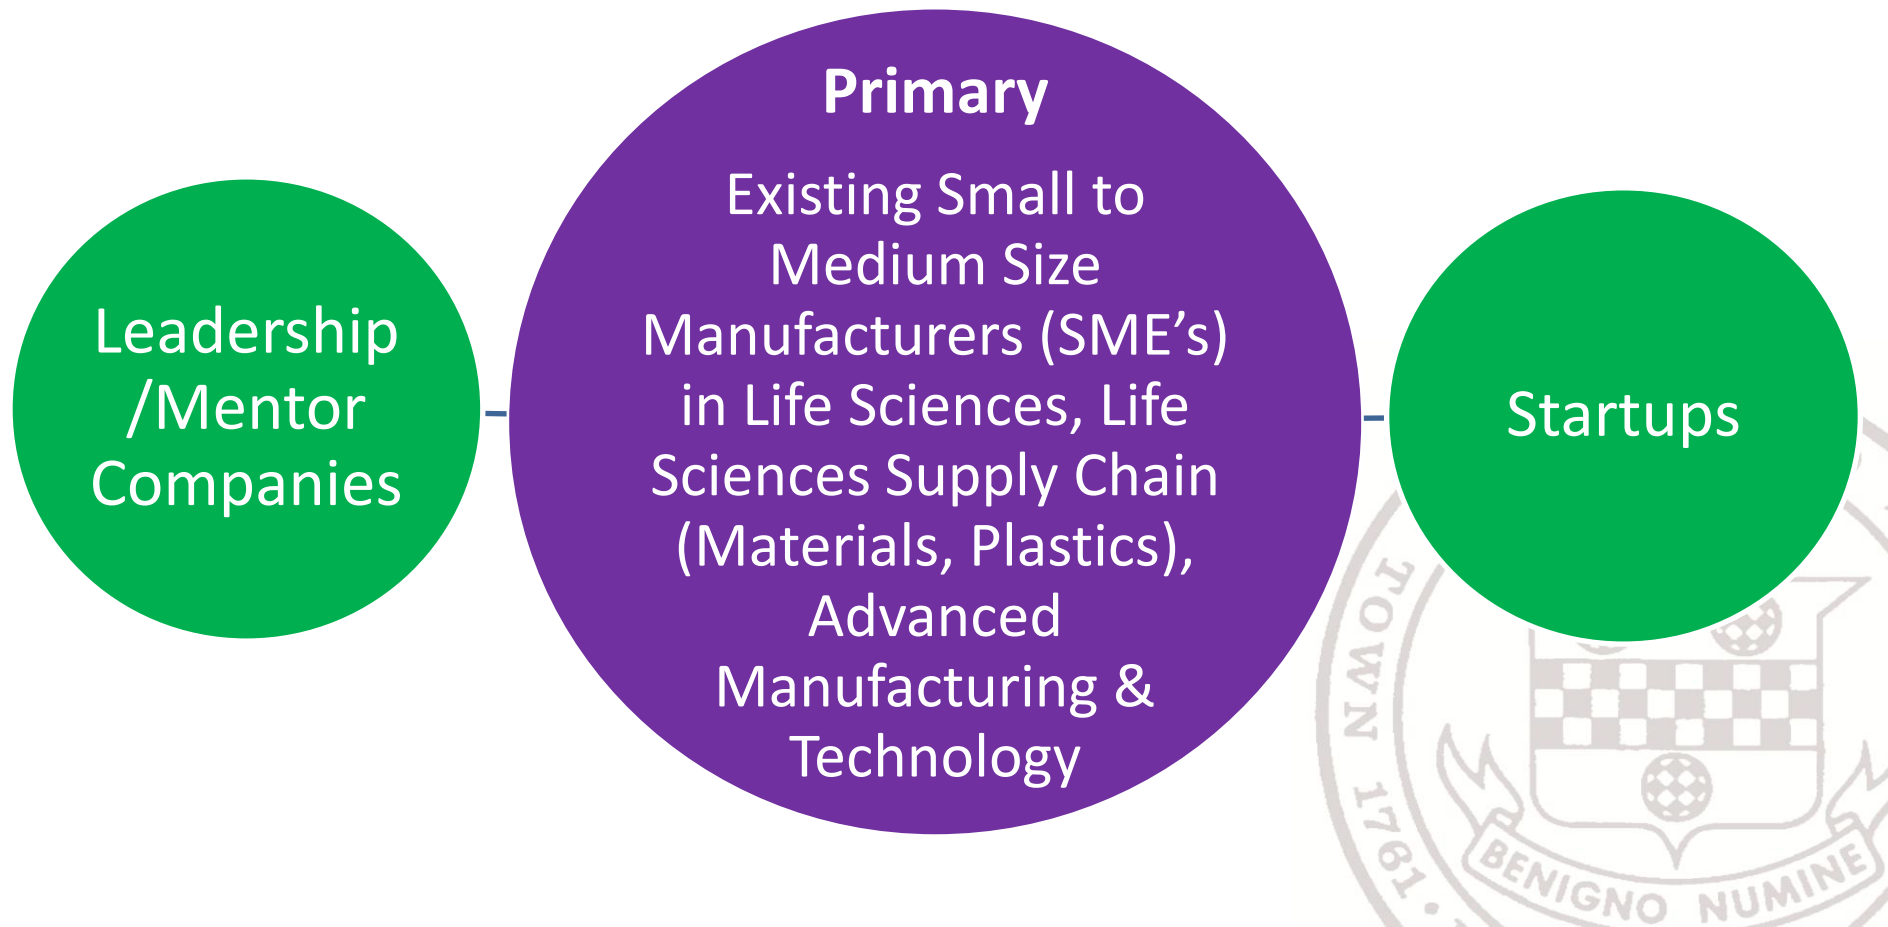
Leadership /Mentor Companies

Primary

Existing Small to Medium Size Manufacturers (SME's) in Life Sciences, Life Sciences Supply Chain (Materials, Plastics), Advanced Manufacturing & Technology

Startups

TOWN 1761

BENIGNO NUMINE